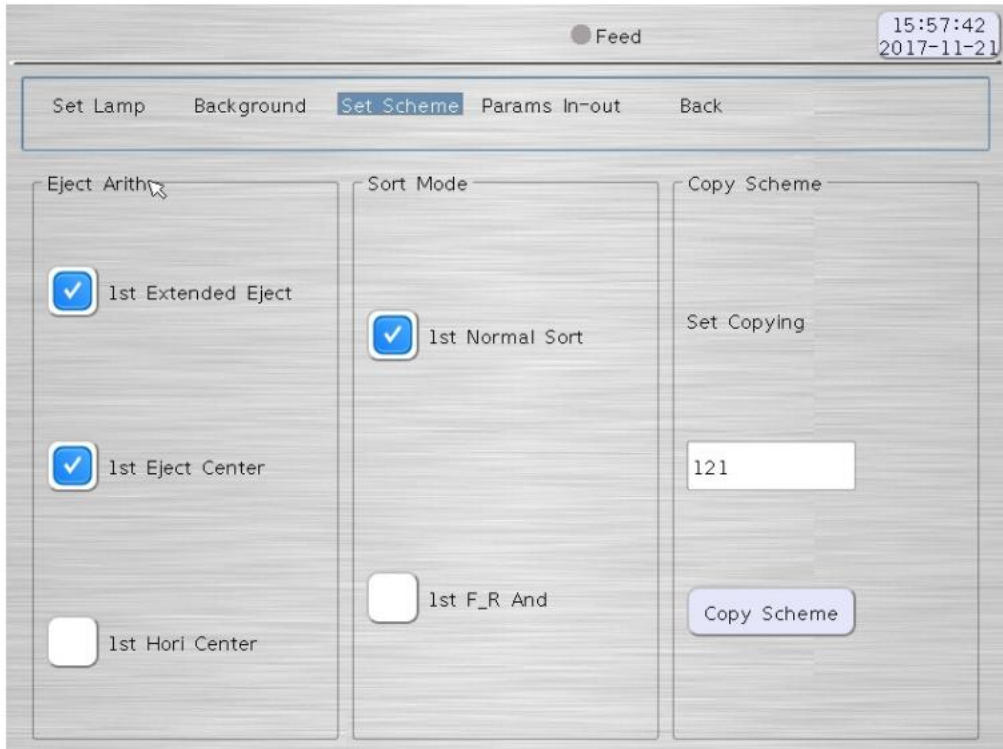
Feed

15:57:42
2017-11-21

Set Lamp Background Set Scheme Params In-out Back

Eject Arith

1st Extended Eject

1st Eject Center

1st Hori Center

Sort Mode

1st Normal Sort

1st F_R And

Copy Scheme

Set Copying

121

Copy Scheme